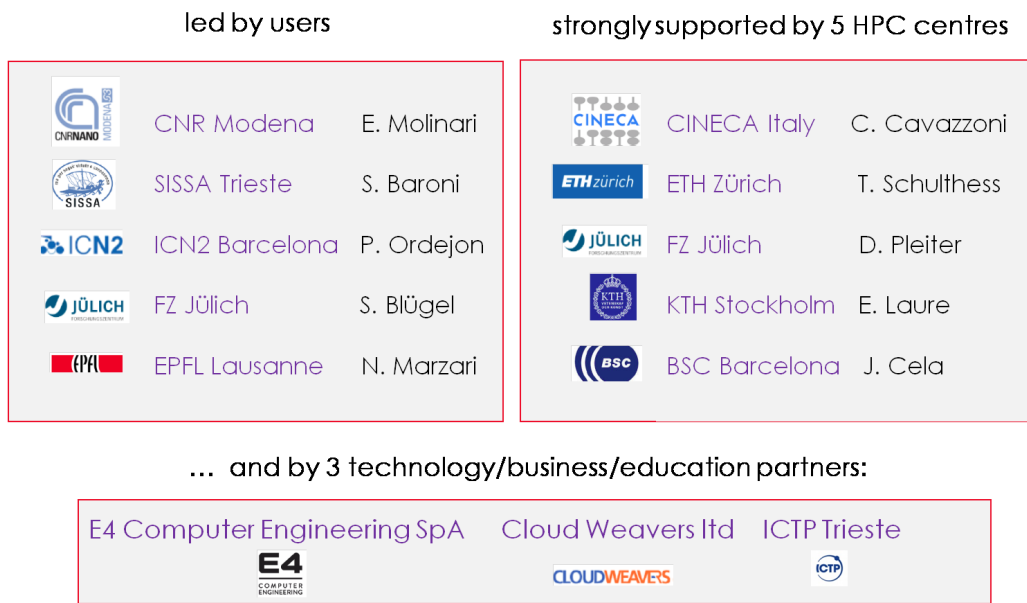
led by users

CNRNANO MODENA

CNR Modena E. Molinari

SISSA

SISSA Trieste S. Baroni

ICN2

ICN2 Barcelona P. Ordejon

JÜLICH

FZ Jülich S. Blügel

EPFL

EPFL Lausanne N. Marzari

strongly supported by 5 HPC centres

CINECA

CINECA Italy C. Cavazzoni

ETHzürich

ETH Zürich T. Schulthess

JÜLICH

FZ Jülich D. Pleiter

KTH

KTH Stockholm E. Laure

BSC

BSC Barcelona J. Cela

… and by 3 technology/business/education partners:

E4 Computer Engineering SpA Cloud Weavers ltd ICTP Trieste

E4 COMPUTER ENGINEERING

CLOUDWEAVERS

ICTP